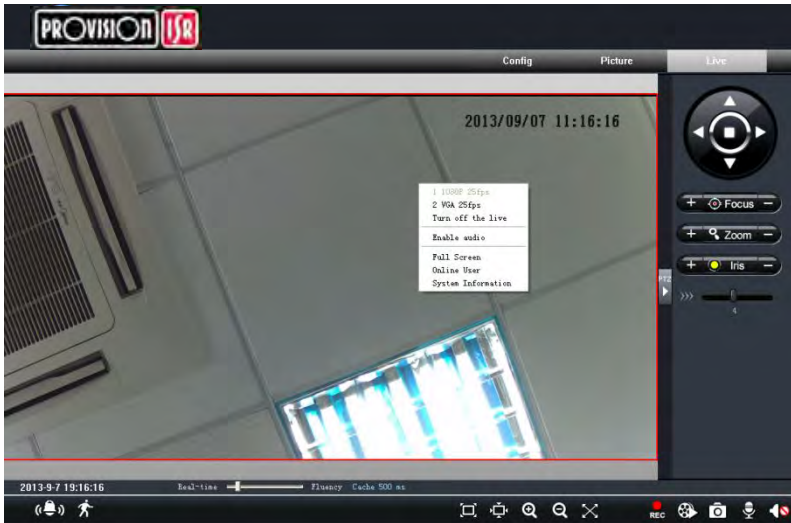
PROVISION ISR

Config Picture Live

2013/09/07 11:16:16

1 1080P 25fps
2 VGA 25fps
Turn off the live
Enable audio
Full Screen
Online User
System Information

PTZ

+ Focus −
+ Zoom −
+ Iris −

4

2013-9-7 19:16:16 Real-time Fluency Cache 500 ms

REC